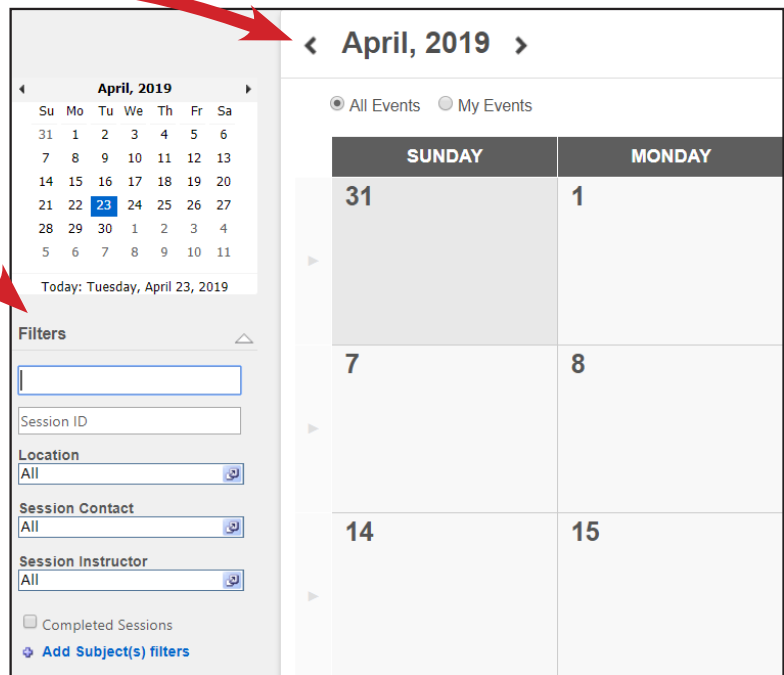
April, 2019

| Su | Mo | Tu | We | Th | Fr | Sa |
|---|---|---|---|---|---|---|
| 31 | 1 | 2 | 3 | 4 | 5 | 6 |
| 7 | 8 | 9 | 10 | 11 | 12 | 13 |
| 14 | 15 | 16 | 17 | 18 | 19 | 20 |
| 21 | 22 | 23 | 24 | 25 | 26 | 27 |
| 28 | 29 | 30 | 1 | 2 | 3 | 4 |
| 5 | 6 | 7 | 8 | 9 | 10 | 11 |

Today: Tuesday, April 23, 2019

Filters

Session ID

Location
All

Session Contact
All

Session Instructor
All

Completed Sessions

Add Subject(s) filters

April, 2019

All Events My Events

| SUNDAY | MONDAY |
|---|---|
| 31 | 1 |
| 7 | 8 |
| 14 | 15 |